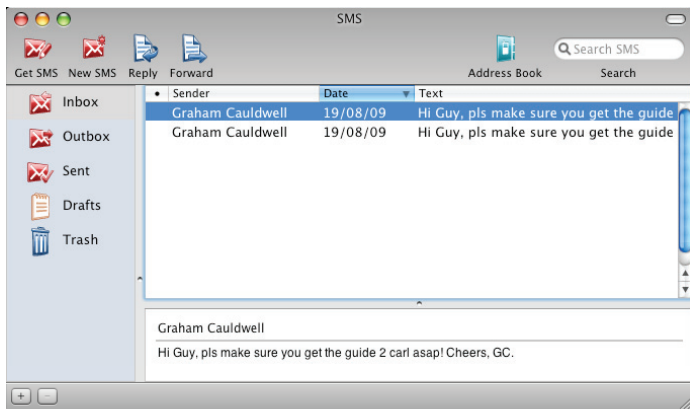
SMS

Get SMS New SMS Reply Forward

Address Book

Search SMS

Search

Inbox

Outbox

Sent

Drafts

Trash

| • | Sender | Date | Text |
|---|---|---|---|
| | Graham Cauldwell | 19/08/09 | Hi Guy, pls make sure you get the guide |
| | Graham Cauldwell | 19/08/09 | Hi Guy, pls make sure you get the guide |

Graham Cauldwell

Hi Guy, pls make sure you get the guide 2 carl asap! Cheers, GC.

+ −